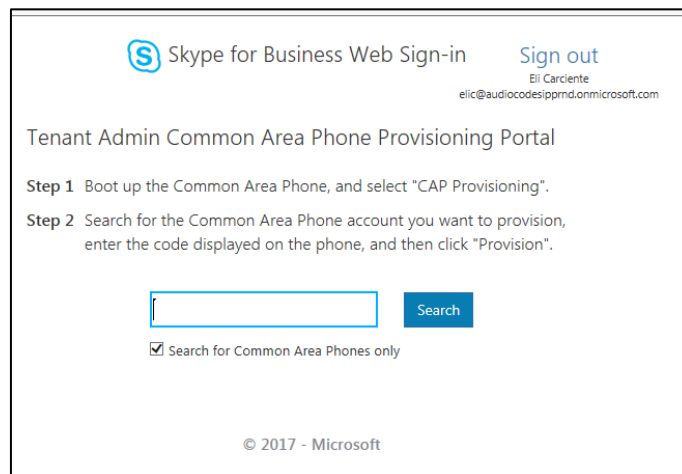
Skype for Business Web Sign-in

Sign out
Eli Carciente
elic@audiocodesipprnd.onmicrosoft.com

Tenant Admin Common Area Phone Provisioning Portal

Step 1 Boot up the Common Area Phone, and select "CAP Provisioning".

Step 2 Search for the Common Area Phone account you want to provision, enter the code displayed on the phone, and then click "Provision".

Search

Search for Common Area Phones only

© 2017 - Microsoft